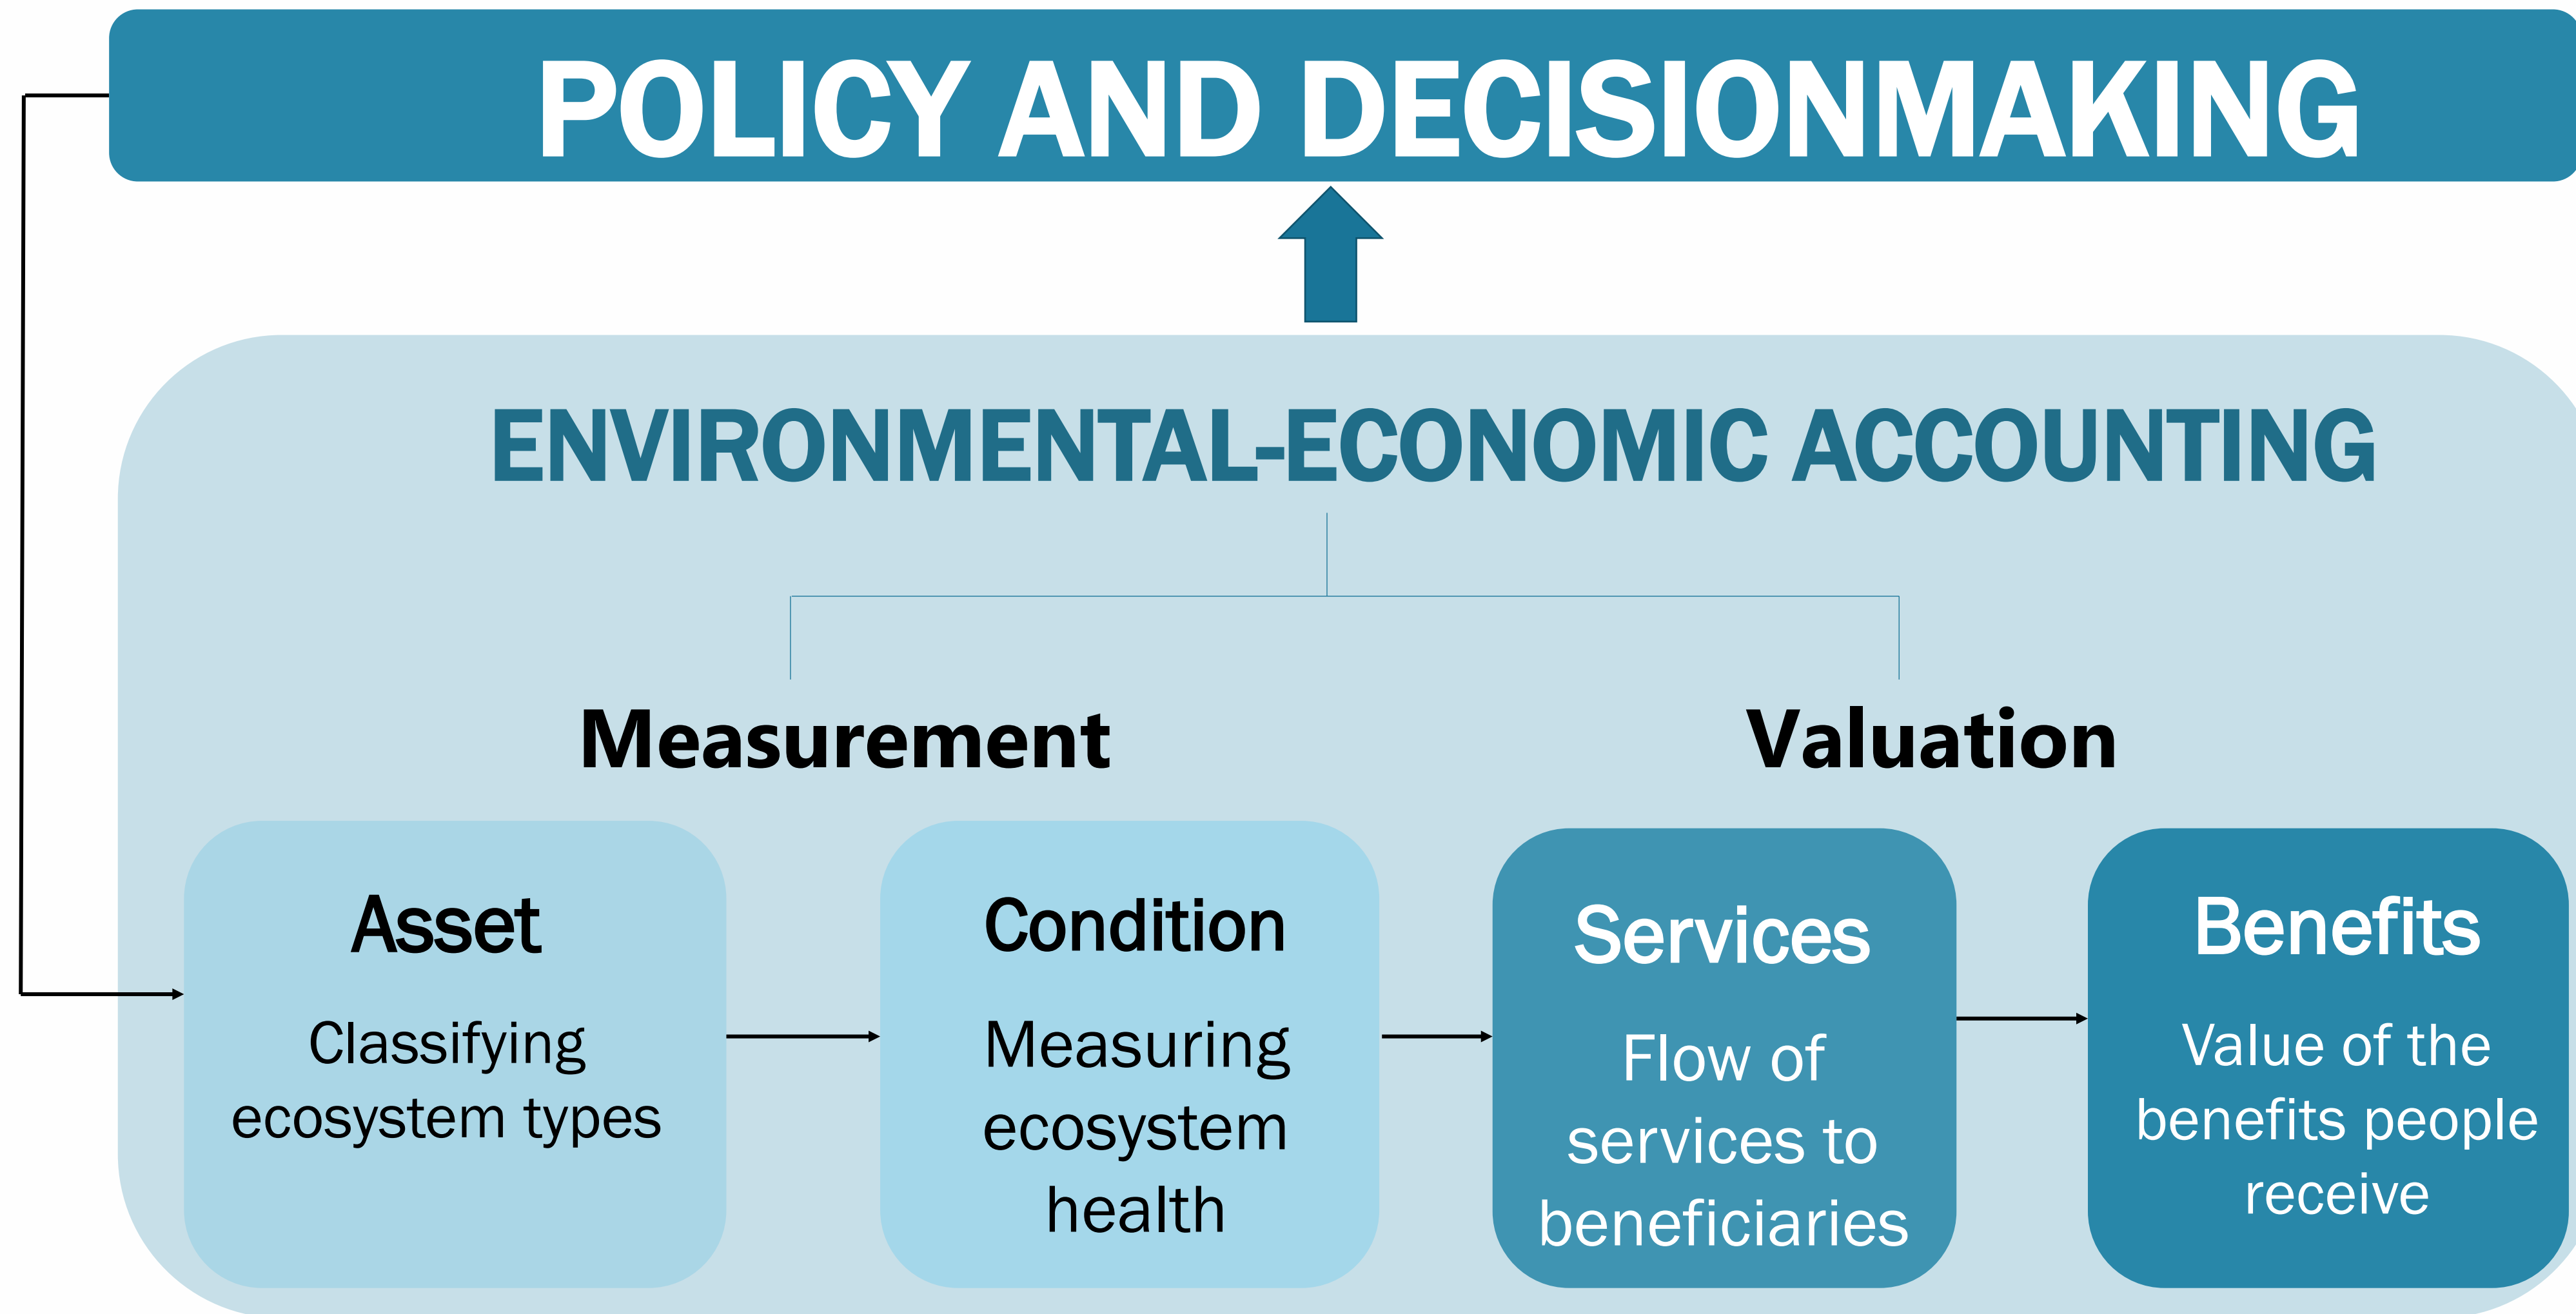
POLICY AND DECISIONMAKING

ENVIRONMENTAL-ECONOMIC ACCOUNTING

Measurement

Valuation

Asset

Classifying ecosystem types

Condition

Measuring ecosystem health

Services

Flow of services to beneficiaries

Benefits

Value of the benefits people receive